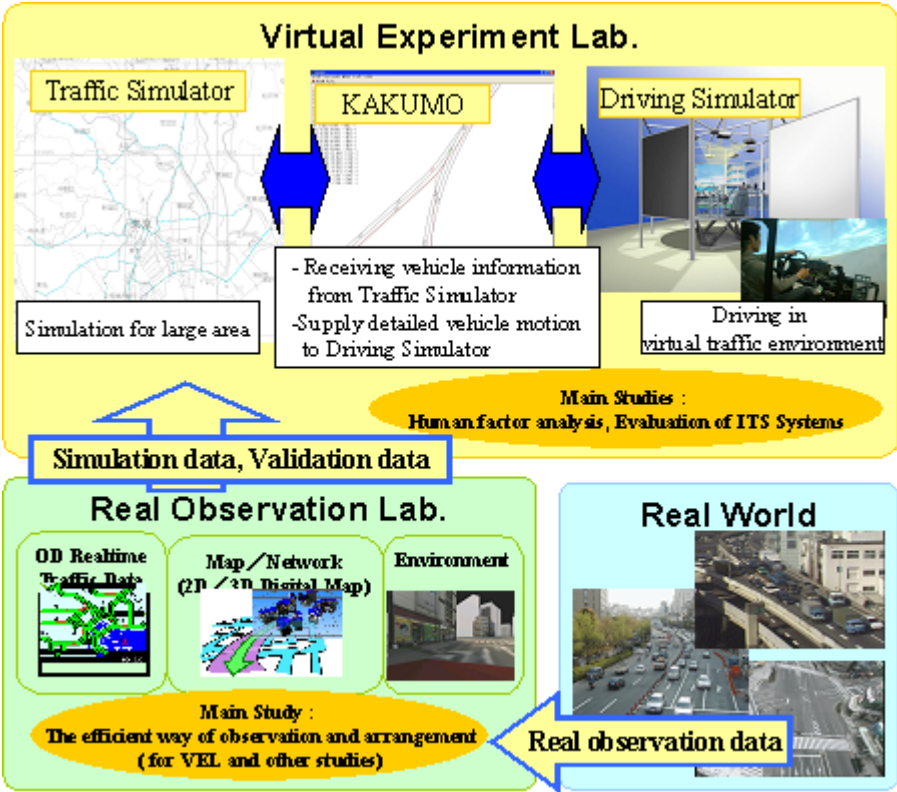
Virtual Experiment Lab.

Traffic Simulator

KAKUMO

Driving Simulator

- Receiving vehicle information from Traffic Simulator
-Supply detailed vehicle motion to Driving Simulator

Simulation for large area

Driving in virtual traffic environment

Main Studies :
Human factor analysis, Evaluation of ITS Systems

Simulation data, Validation data

Real Observation Lab.

OD Realtime Traffic Data

Map／Network (2D／3D Digital Map)

Environment

Main Study :
The efficient way of observation and arrangement (for VEL and other studies)

Real World

Real observation data